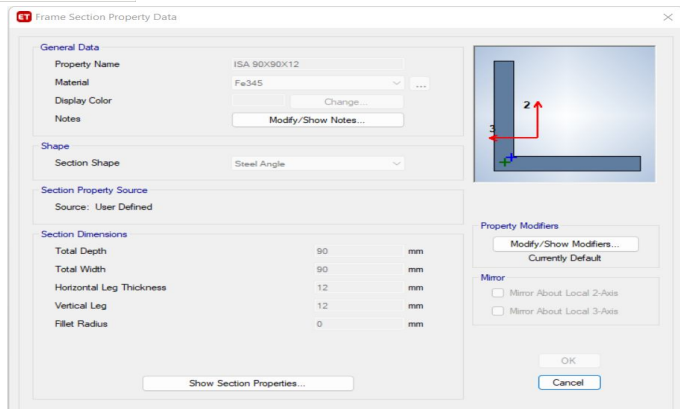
ET Frame Section Property Data

General Data

Property Name ISA 90X90X12

Material Fe345 ...

Display Color Change...

Notes Modify/Show Notes...

Shape

Section Shape Steel Angle

Section Property Source

Source: User Defined

Section Dimensions

Total Depth 90 mm

Total Width 90 mm

Horizontal Leg Thickness 12 mm

Vertical Leg 12 mm

Fillet Radius 0 mm

Show Section Properties...

2

3

Property Modifiers

Modify/Show Modifiers...

Currently Default

Mirror

Mirror About Local 2-Axis

Mirror About Local 3-Axis

OK

Cancel